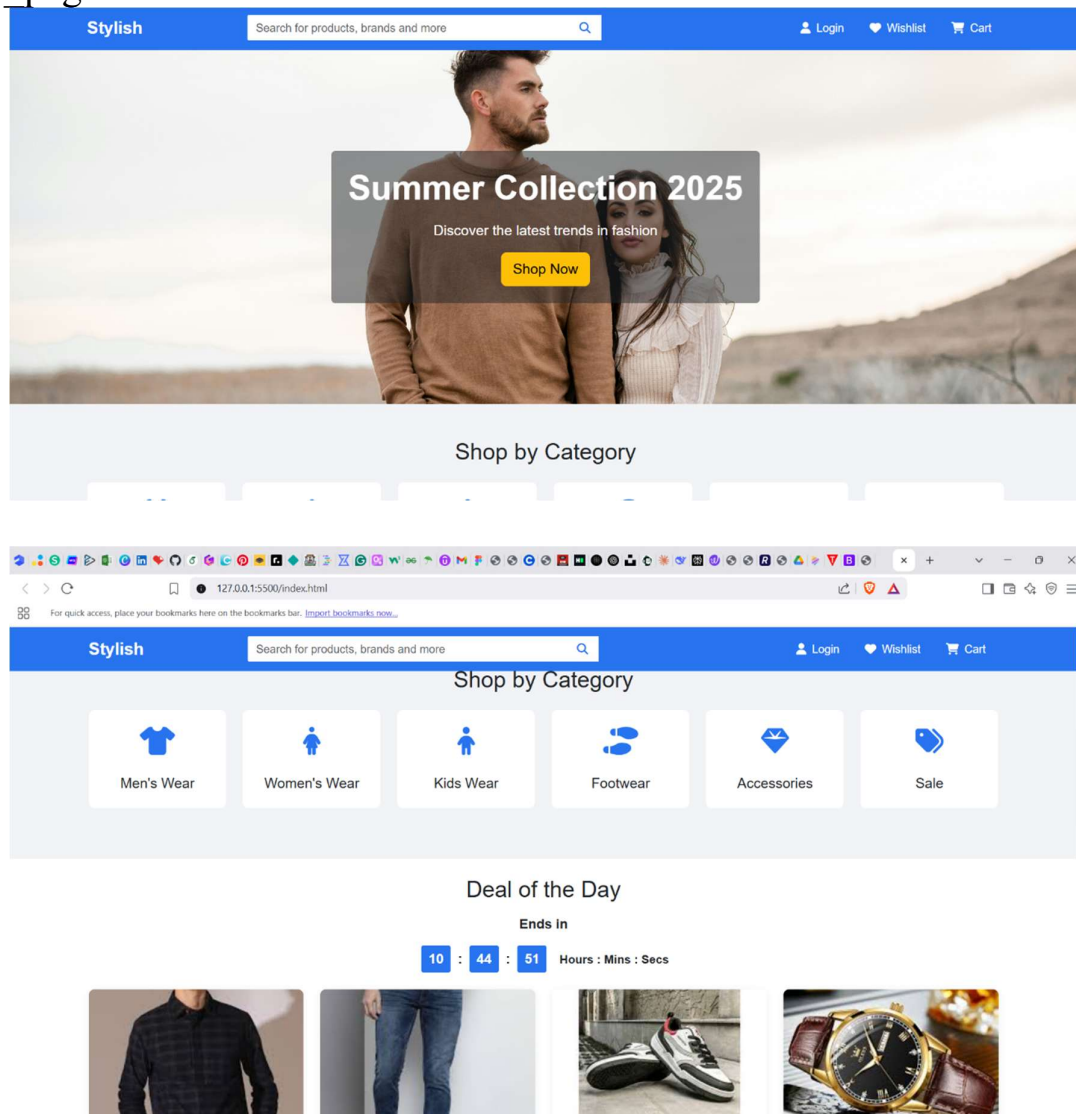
Stylish
Search for products, brands and more
Login Wishlist Cart

Summer Collection 2025
Discover the latest trends in fashion
Shop Now

Shop by Category

127.0.0.1:5500/index.html
For quick access, place your bookmarks here on the bookmarks bar. Import bookmarks now...

Stylish
Search for products, brands and more
Login Wishlist Cart

Shop by Category

Men's Wear
Women's Wear
Kids Wear
Footwear
Accessories
Sale

Deal of the Day
Ends in
10 : 44 : 51 Hours : Mins : Secs